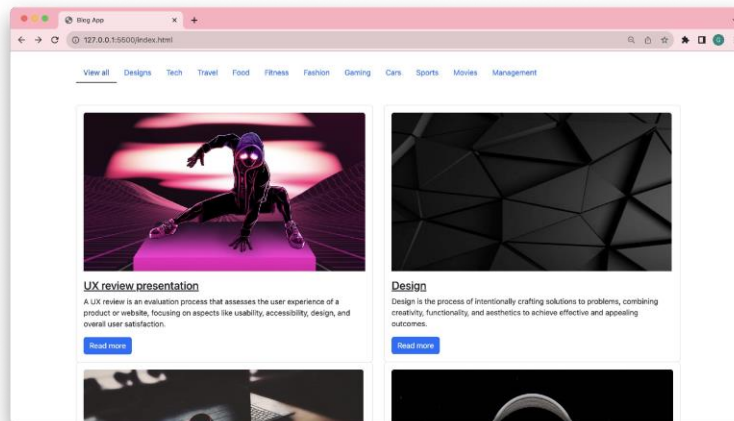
Blog App

127.0.0.1:5500/index.html

View all Designs Tech Travel Food Fitness Fashion Gaming Cars Sports Movies Management

UX review presentation

A UX review is an evaluation process that assesses the user experience of a product or website, focusing on aspects like usability, accessibility, design, and overall user satisfaction.

Read more

Design

Design is the process of intentionally crafting solutions to problems, combining creativity, functionality, and aesthetics to achieve effective and appealing outcomes.

Read more